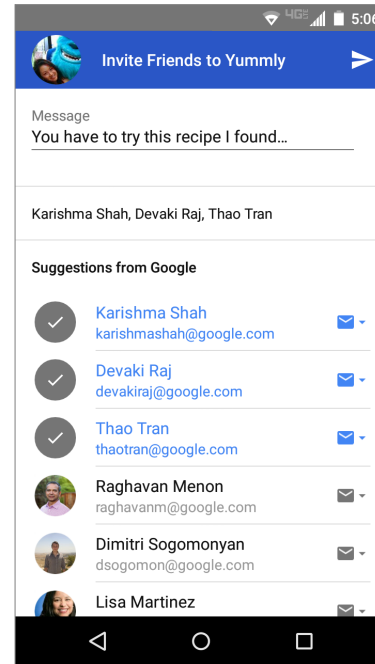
4G 5:06

Invite Friends to Yummly

Message
You have to try this recipe I found…

Karishma Shah, Devaki Raj, Thao Tran

Suggestions from Google

Karishma Shah
karishmashah@google.com

Devaki Raj
devakiraj@google.com

Thao Tran
thaotran@google.com

Raghavan Menon
raghavanm@google.com

Dimitri Sogomonyan
dsogomon@google.com

Lisa Martinez